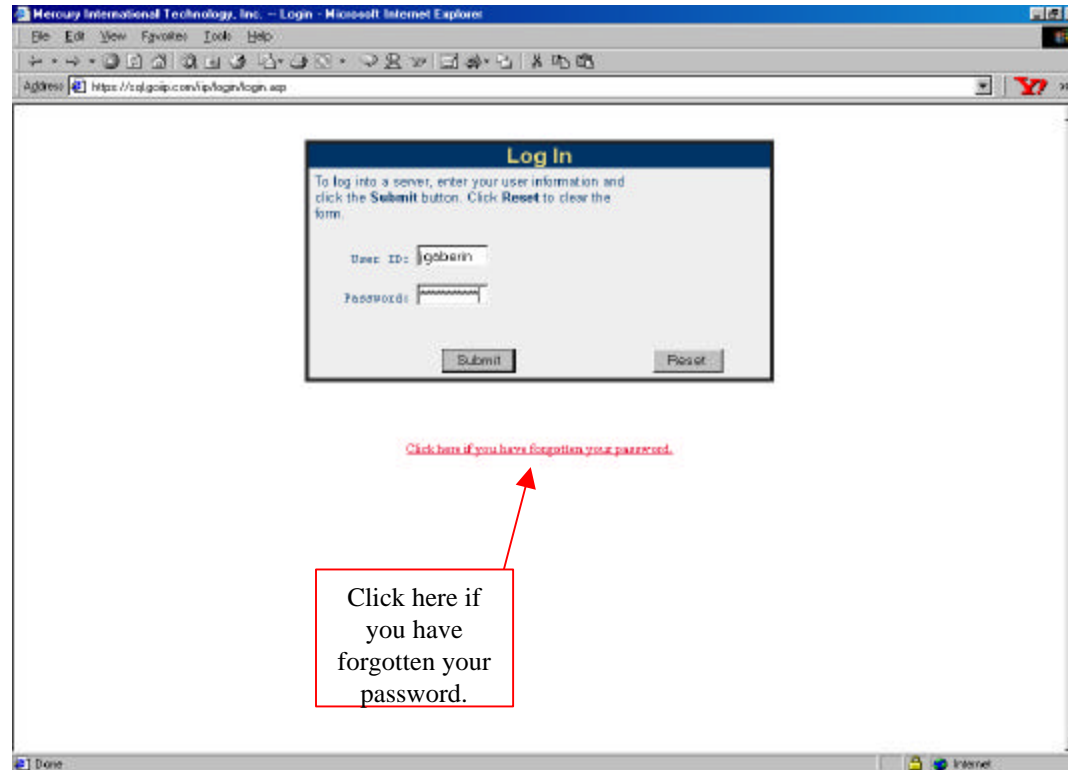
Mercury International Technology, Inc. -- Login - Microsoft Internet Explorer

File Edit View Favorites Tools Help

Address https://sql.goiip.com/iip/login/login.asp

Log In

To log into a server, enter your user information and click the **Submit** button. Click **Reset** to clear the form.

User ID: gaberin

Password: ********

Submit

Reset

Click here if you have forgotten your password.

Click here if you have forgotten your password.

Done

Internet